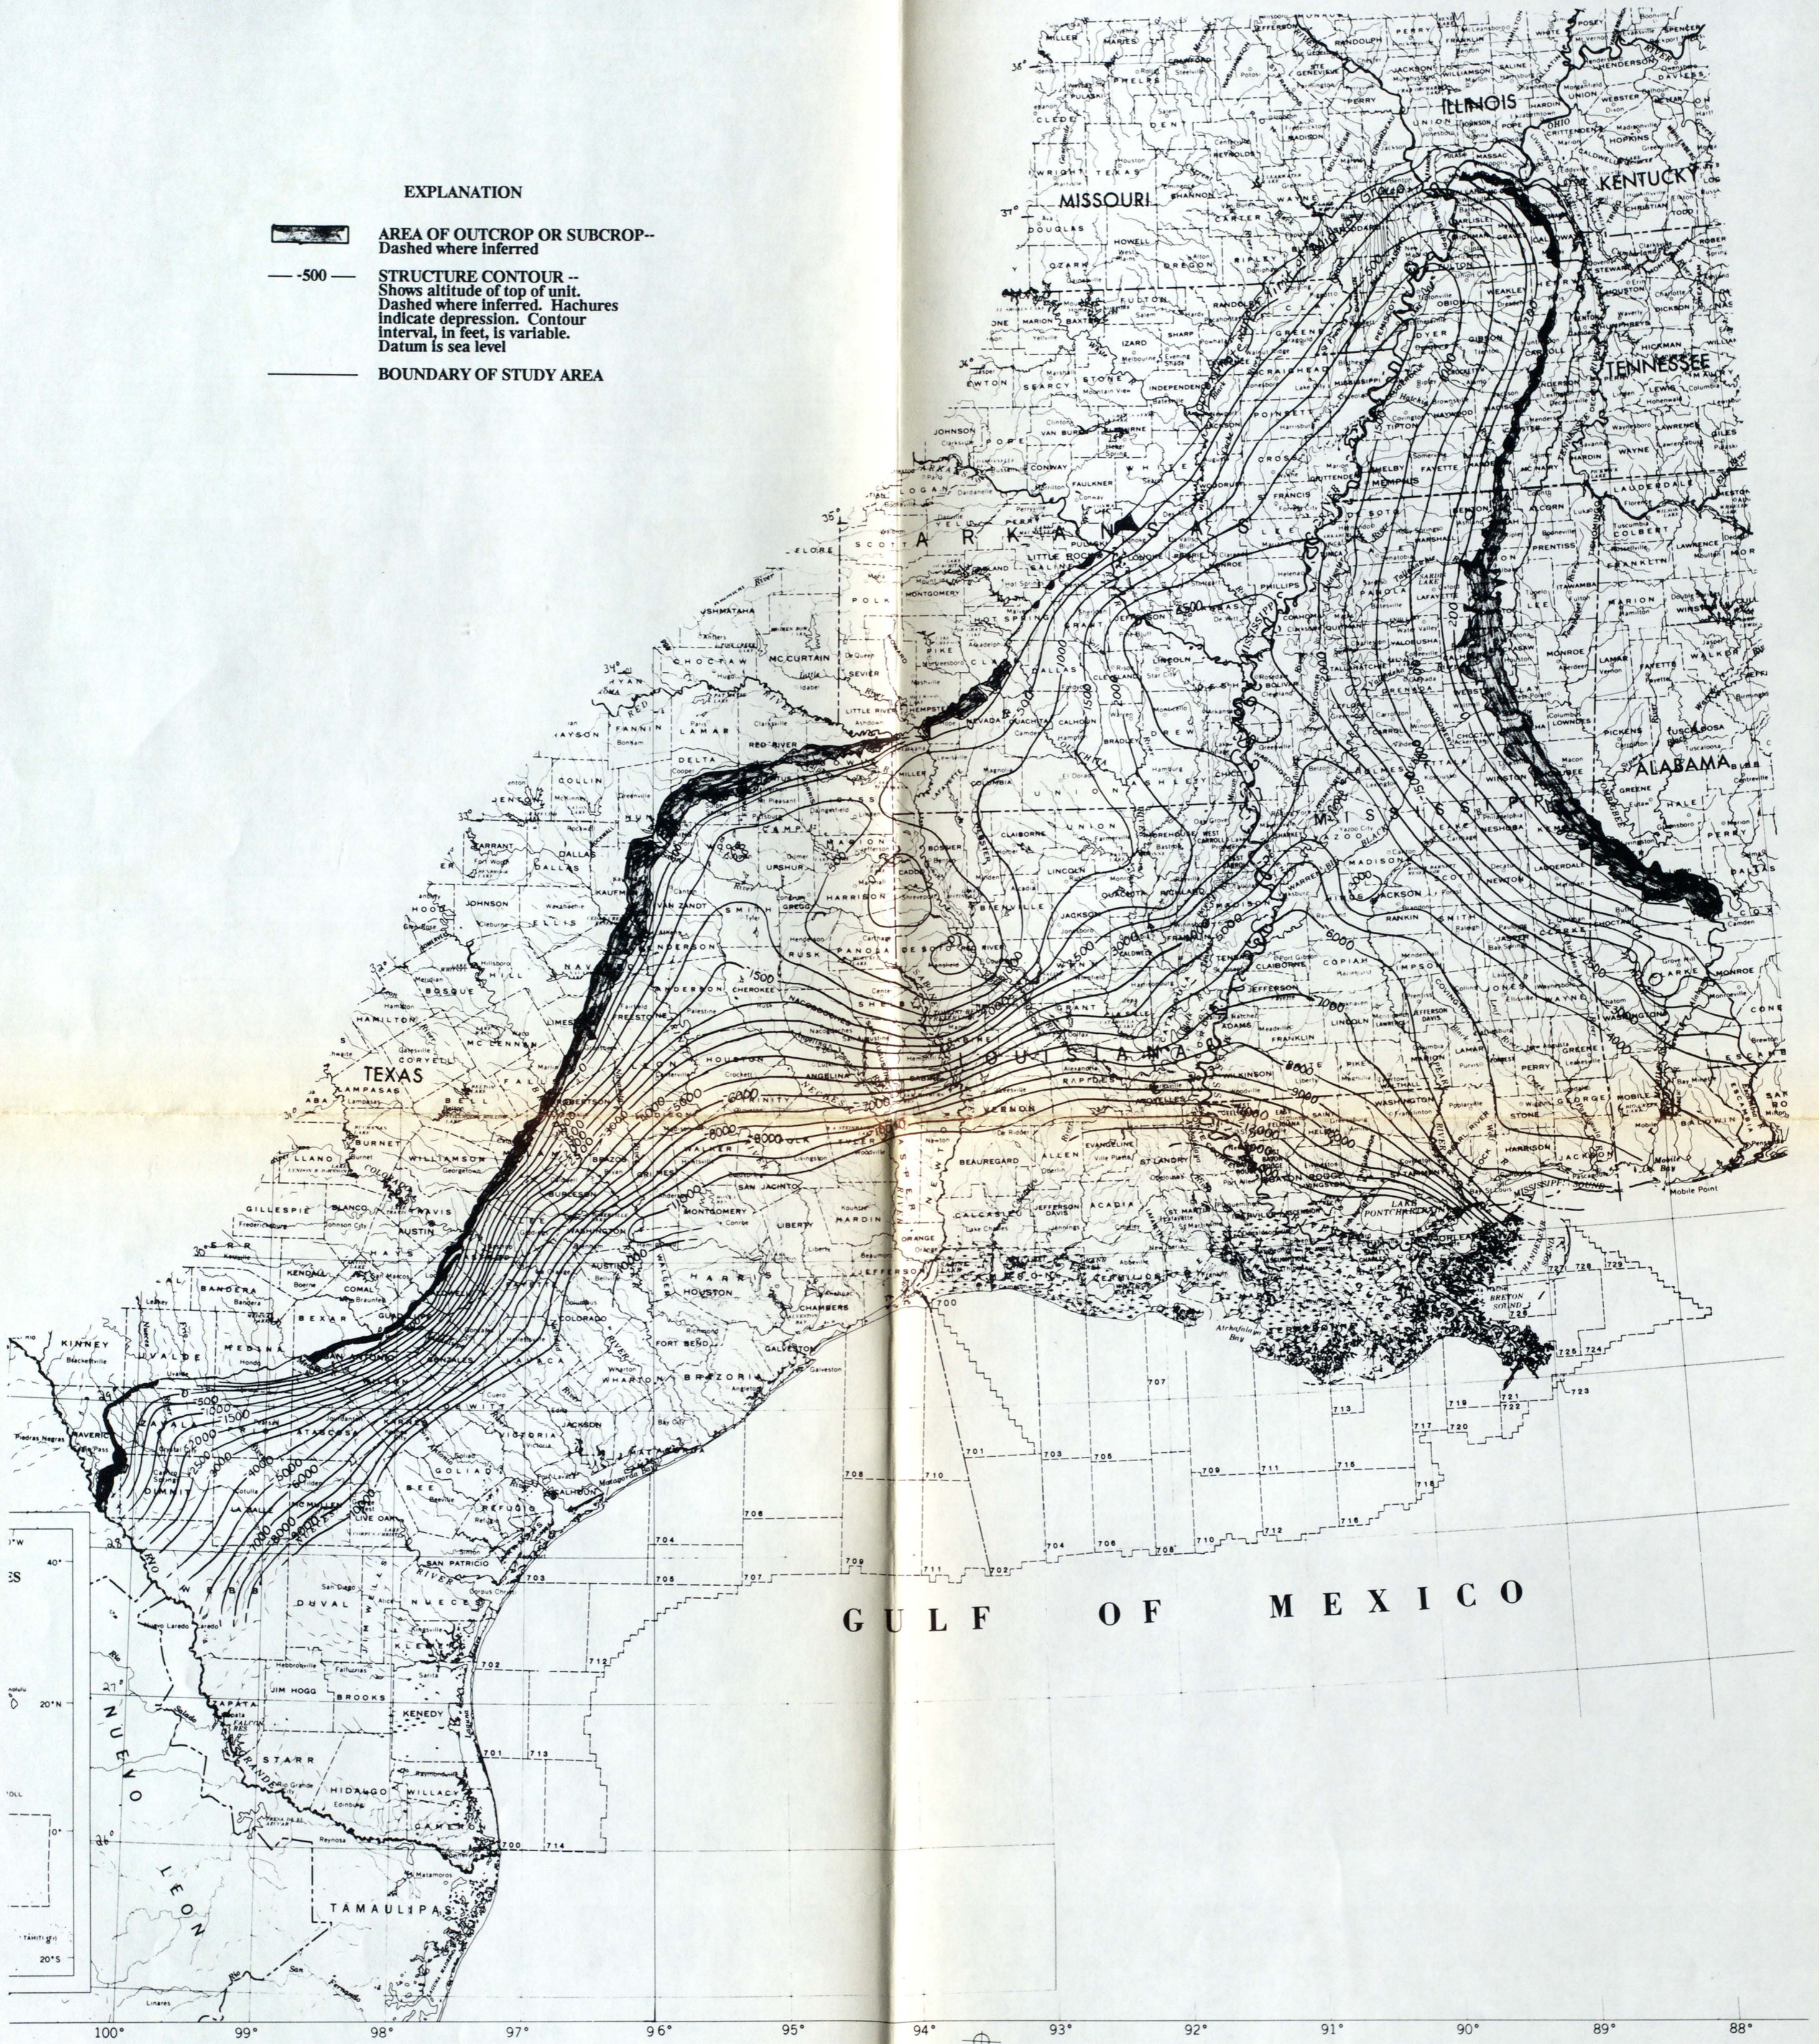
EXPLANATION

AREA OF OUTCROP OR SUBCROP-- Dashed where inferred

-500 STRUCTURE CONTOUR -- Shows altitude of top of unit. Dashed where inferred. Hachures indicate depression. Contour interval, in feet, is variable. Datum is sea level

BOUNDARY OF STUDY AREA

ILLINOIS

MISSOURI

KENTUCKY

TENNESSEE

ARKANSAS

ALABAMA

MISSISSIPPI

TEXAS

LOUISIANA

NUEVO LEON

TAMAULIPAS

GULF OF MEXICO

100° 99° 98° 97° 96° 95° 94° 93° 92° 91° 90° 89° 88°